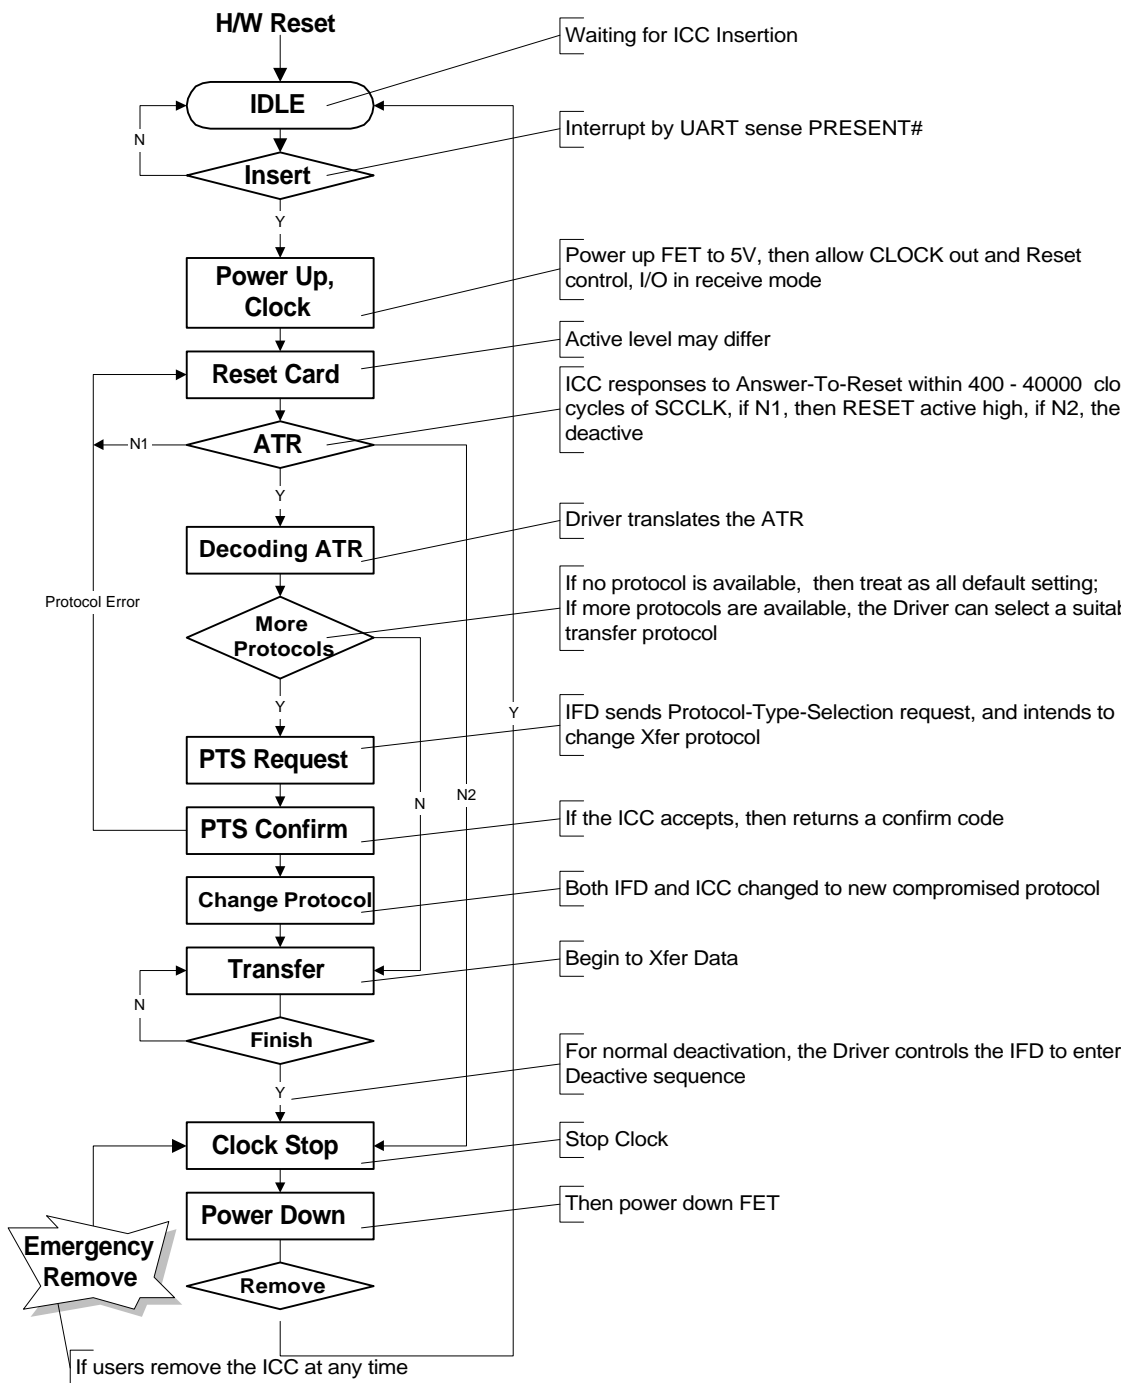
H/W Reset

Waiting for ICC Insertion

IDLE

N

Interrupt by UART sense PRESENT#

Insert

Y

Power Up, Clock

Power up FET to 5V, then allow CLOCK out and Reset control, I/O in receive mode

Reset Card

Active level may differ

ICC responses to Answer-To-Reset within 400 - 40000 clo cycles of SCCLK, if N1, then RESET active high, if N2, the deactive

N1

ATR

Y

Decoding ATR

Driver translates the ATR

Protocol Error

If no protocol is available, then treat as all default setting; If more protocols are available, the Driver can select a suitab transfer protocol

More Protocols

Y

IFD sends Protocol-Type-Selection request, and intends to change Xfer protocol

Y

PTS Request

N

N2

PTS Confirm

If the ICC accepts, then returns a confirm code

Change Protocol

Both IFD and ICC changed to new compromised protocol

Transfer

Begin to Xfer Data

N

Finish

For normal deactivation, the Driver controls the IFD to enter Deactive sequence

Y

Clock Stop

Stop Clock

Power Down

Then power down FET

Emergency Remove

Remove

If users remove the ICC at any time